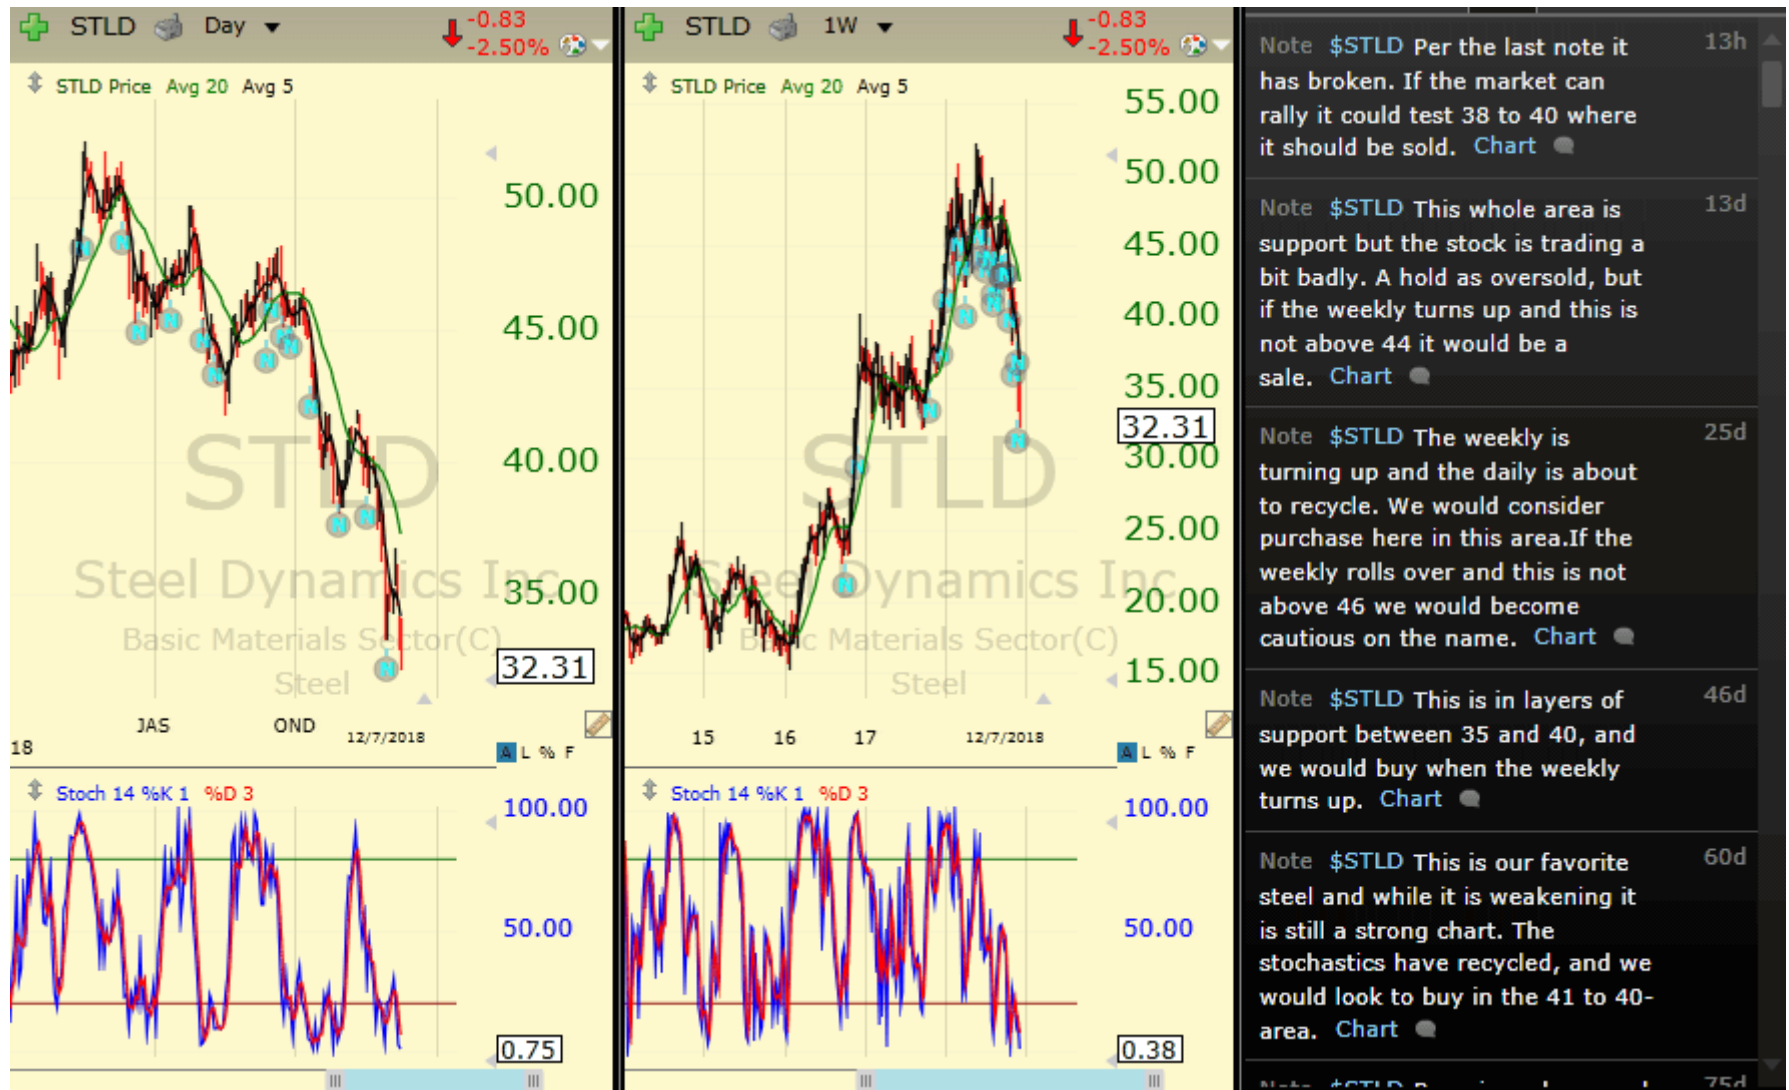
STLD Day -0.83 -2.50%

STLD Price Avg 20 Avg 5

50.00
45.00
40.00
35.00
32.31

STLD
Steel Dynamics Inc
Basic Materials Sector(C)
Steel

18 JAS OND 12/7/2018

A L % F

Stoch 14 %K 1 %D 3

100.00
50.00
0.75

STLD 1W -0.83 -2.50%

STLD Price Avg 20 Avg 5

55.00
50.00
45.00
40.00
35.00
32.31
30.00
25.00
20.00
15.00

STLD
Steel Dynamics Inc
Basic Materials Sector(C)
Steel

15 16 17 12/7/2018

A L % F

Stoch 14 %K 1 %D 3

100.00
50.00
0.38

Note $STLD Per the last note it has broken. If the market can rally it could test 38 to 40 where it should be sold. Chart 13h

Note $STLD This whole area is support but the stock is trading a bit badly. A hold as oversold, but if the weekly turns up and this is not above 44 it would be a sale. Chart 13d

Note $STLD The weekly is turning up and the daily is about to recycle. We would consider purchase here in this area.If the weekly rolls over and this is not above 46 we would become cautious on the name. Chart 25d

Note $STLD This is in layers of support between 35 and 40, and we would buy when the weekly turns up. Chart 46d

Note $STLD This is our favorite steel and while it is weakening it is still a strong chart. The stochastics have recycled, and we would look to buy in the 41 to 40-area. Chart 60d

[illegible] 75d